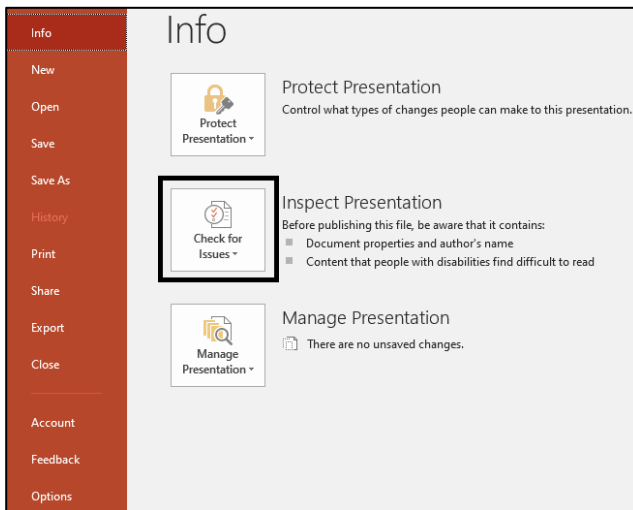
Info
New
Open
Save
Save As
History
Print
Share
Export
Close
Account
Feedback
Options

Info

Protect Presentation
Protect Presentation
Control what types of changes people can make to this presentation.

Check for Issues
Inspect Presentation
Before publishing this file, be aware that it contains:
Document properties and author's name
Content that people with disabilities find difficult to read

Manage Presentation
Manage Presentation
There are no unsaved changes.